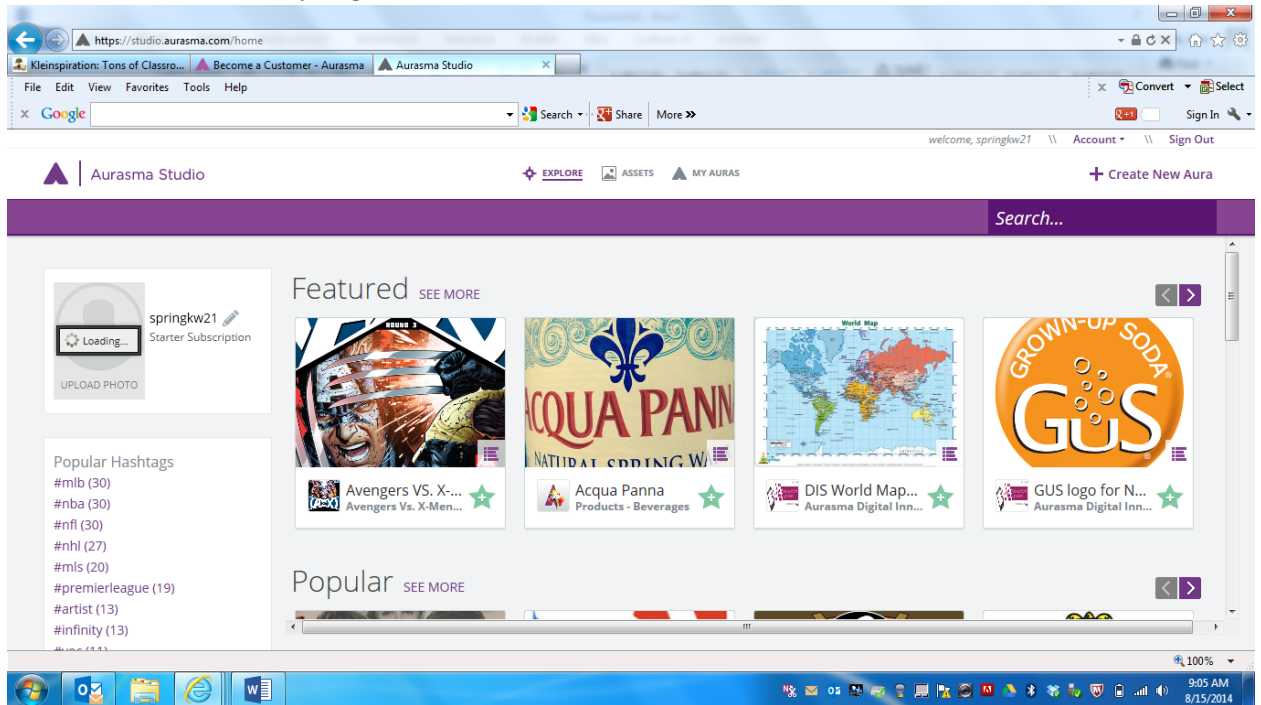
https://studio.aurasma.com/home

Kleinspiration: Tons of Classro... | Become a Customer - Aurasma | Aurasma Studio

File Edit View Favorites Tools Help

Convert Select

Google Search Share More »

Sign In

welcome, springkw21 \\ Account \\ Sign Out

Aurasma Studio

EXPLORE ASSETS MY AURAS

+ Create New Aura

Search...

Loading...

UPLOAD PHOTO

springkw21

Starter Subscription

Popular Hashtags

#mlb (30)

#nba (30)

#nfl (30)

#nhl (27)

#mls (20)

#premierleague (19)

#artist (13)

#infinity (13)

Featured SEE MORE

ACQUA PANNA NATURAL SPRING W

World Map

GROWN-UP SODA GUS

Avengers VS. X-...
Avengers Vs. X-Men...

Acqua Panna
Products - Beverages

DIS World Map...
Aurasma Digital Inn...

GUS logo for N...
Aurasma Digital Inn...

Popular SEE MORE

100%

9:05 AM
8/15/2014